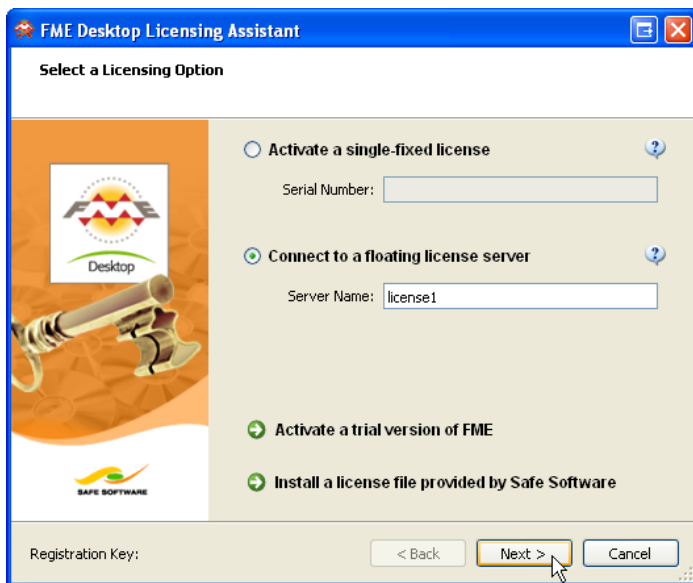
FME Desktop Licensing Assistant

Select a Licensing Option

FME

Desktop

Activate a single-fixed license

Serial Number:

Connect to a floating license server

Server Name: license1

Activate a trial version of FME

Install a license file provided by Safe Software

SAFE SOFTWARE

Registration Key:

< Back

Next >

Cancel